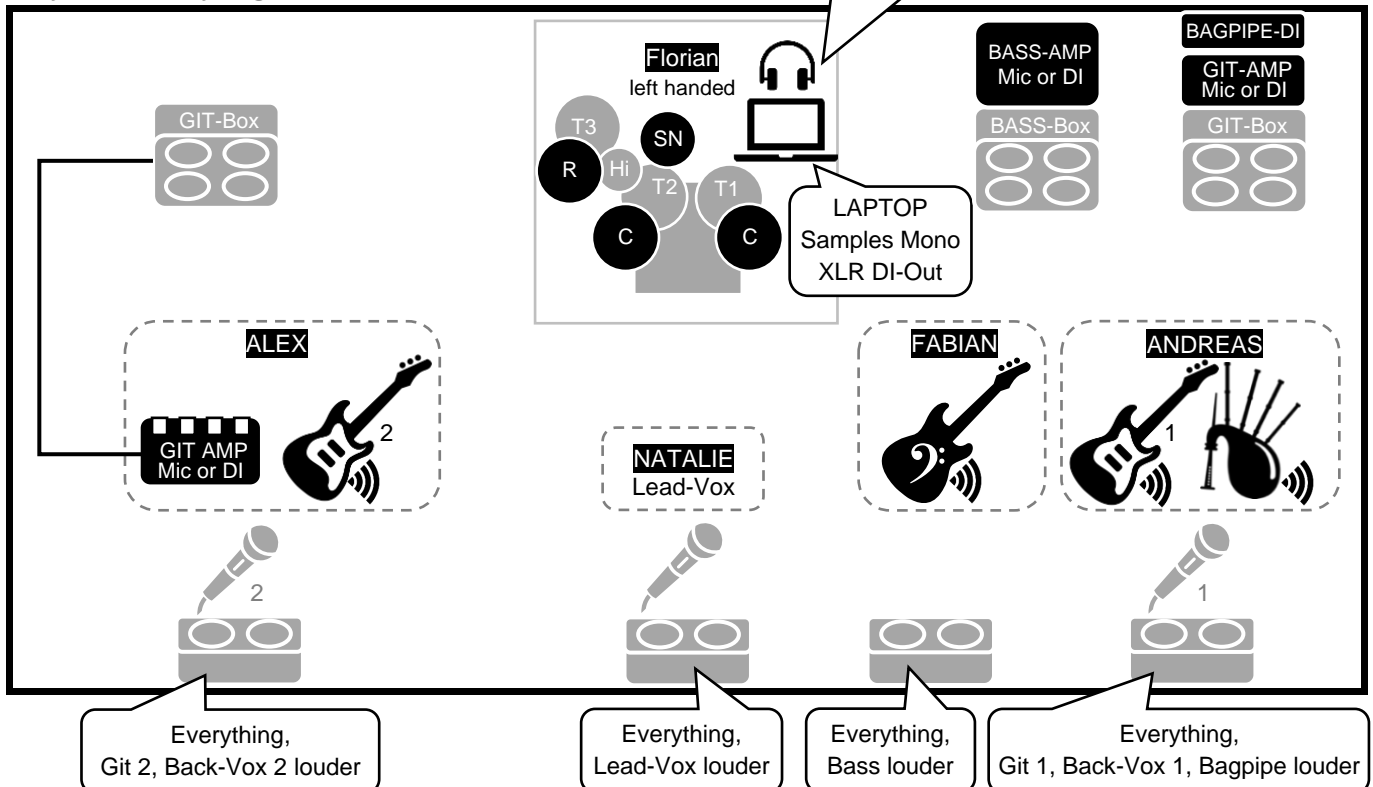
GIT-Box

Florian
left handed

T3
SN
R
Hi
T2
T1
C
C

LAPTOP
Samples Mono
XLR DI-Out

BASS-AMP
Mic or DI

BASS-Box

BAGPIPE-DI

GIT-AMP
Mic or DI

GIT-Box

ALEX

GIT AMP
Mic or DI

2

NATALIE
Lead-Vox

FABIAN

ANDREAS

1

2

1

Everything,
Git 2, Back-Vox 2 louder

Everything,
Lead-Vox louder

Everything,
Bass louder

Everything,
Git 1, Back-Vox 1, Bagpipe louder